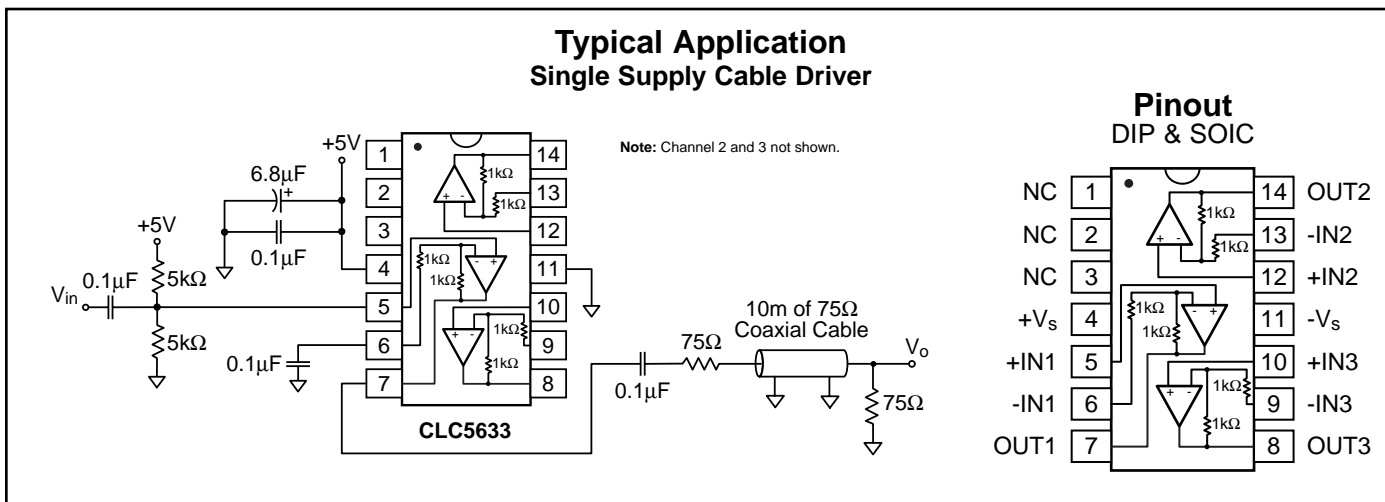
**Typical Application**
**Single Supply Cable Driver**

+5V
6.8μF
+
0.1μF
+5V
0.1μF
5kΩ
$V_{in}$
5kΩ
0.1μF
1
2
3
4
5
6
7
14
13
12
11
10
9
8
1kΩ
1kΩ
1kΩ
1kΩ
1kΩ
1kΩ
+
-
-
+
+
-
**CLC5633**

**Note:** Channel 2 and 3 not shown.

0.1μF
75Ω
10m of 75Ω
Coaxial Cable
$V_o$
75Ω

**Pinout**
DIP & SOIC

| | | | |
|---|---|---|---|
| NC | 1 | 14 | OUT2 |
| NC | 2 | 13 | -IN2 |
| NC | 3 | 12 | +IN2 |
| $+V_s$ | 4 | 11 | $-V_s$ |
| +IN1 | 5 | 10 | +IN3 |
| -IN1 | 6 | 9 | -IN3 |
| OUT1 | 7 | 8 | OUT3 |

1kΩ
1kΩ
1kΩ
1kΩ
1kΩ
1kΩ
+
-
-
+
+
-